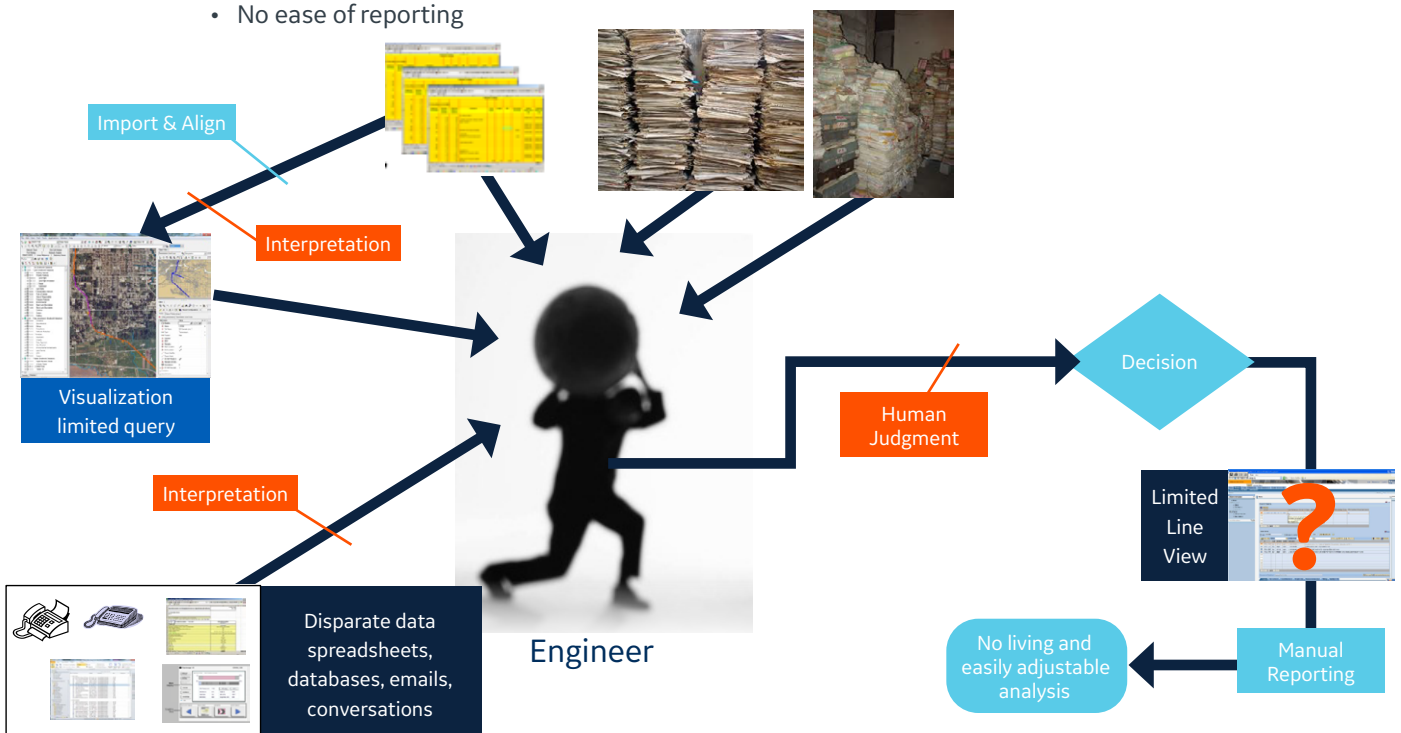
• No ease of reporting

Import & Align

Interpretation

Visualization limited query

Interpretation

Disparate data spreadsheets, databases, emails, conversations

Engineer

Human Judgment

Decision

Limited Line View

?

Manual Reporting

No living and easily adjustable analysis